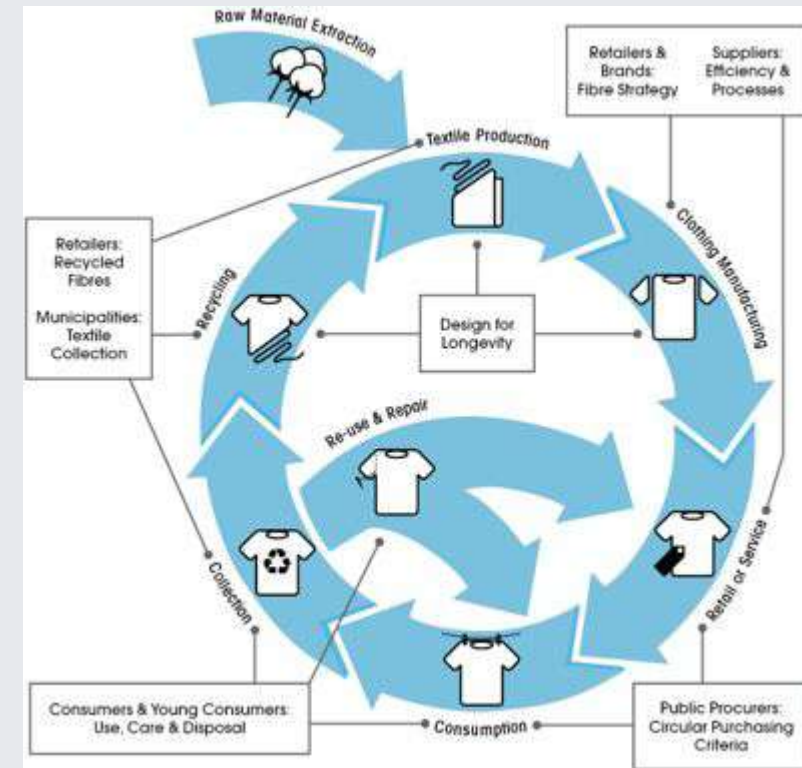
Raw Material Extraction

Retailers & Brands: Fibre Strategy

Suppliers: Efficiency & Processes

Textile Production

Clothing Manufacturing

Retailers: Recycled Fibres

Municipalities: Textile Collection

Recycling

Design for Longevity

Re-use & Repair

Retail or Service

Collection

Consumers & Young Consumers: Use, Care & Disposal

Consumption

Public Procurers: Circular Purchasing Criteria